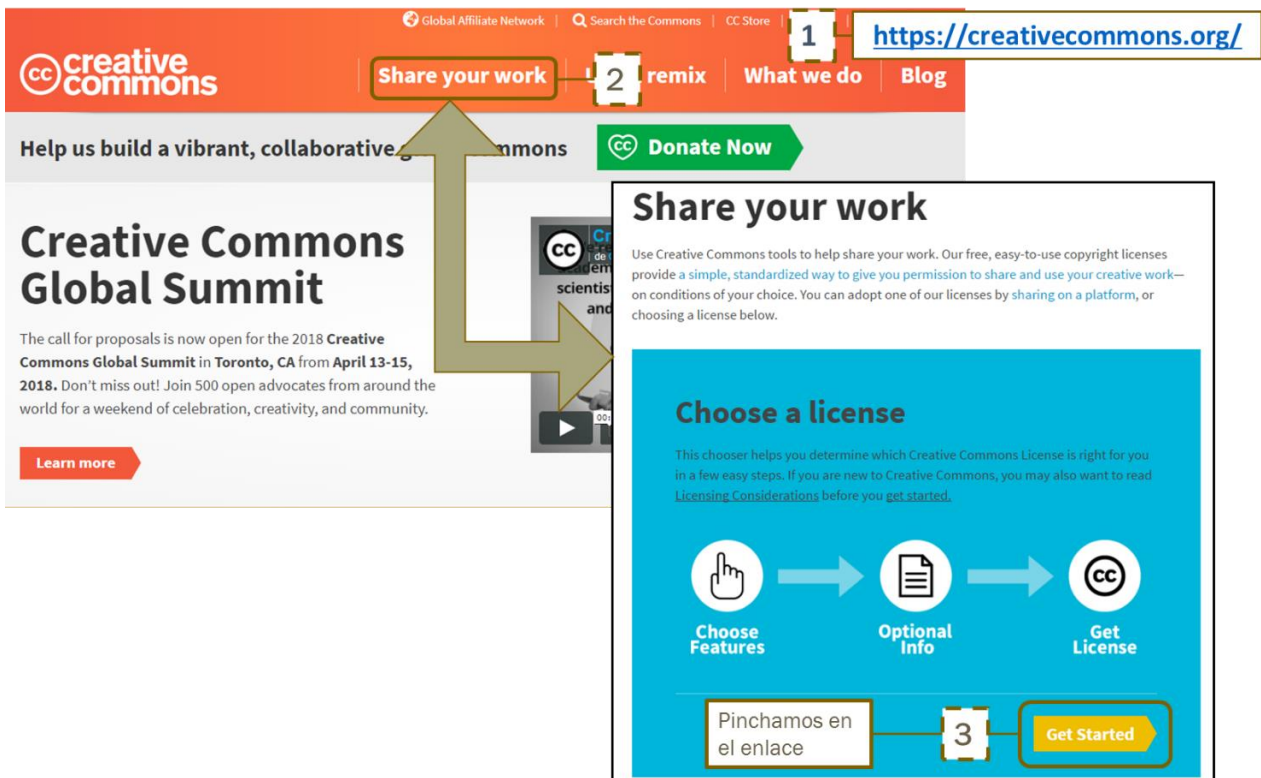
Global Affiliate Network | Search the Commons | CC Store

1 https://creativecommons.org/

creative commons

Share your work | 2 remix | What we do | Blog

Help us build a vibrant, collaborative g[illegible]mmons

Donate Now

Creative Commons Global Summit

The call for proposals is now open for the 2018 **Creative Commons Global Summit** in **Toronto, CA** from **April 13-15, 2018.** Don't miss out! Join 500 open advocates from around the world for a weekend of celebration, creativity, and community.

Learn more

Share your work

Use Creative Commons tools to help share your work. Our free, easy-to-use copyright licenses provide a simple, standardized way to give you permission to share and use your creative work—on conditions of your choice. You can adopt one of our licenses by sharing on a platform, or choosing a license below.

Choose a license

This chooser helps you determine which Creative Commons License is right for you in a few easy steps. If you are new to Creative Commons, you may also want to read Licensing Considerations before you get started.

Choose Features

Optional Info

Get License

Pinchamos en el enlace

3

Get Started